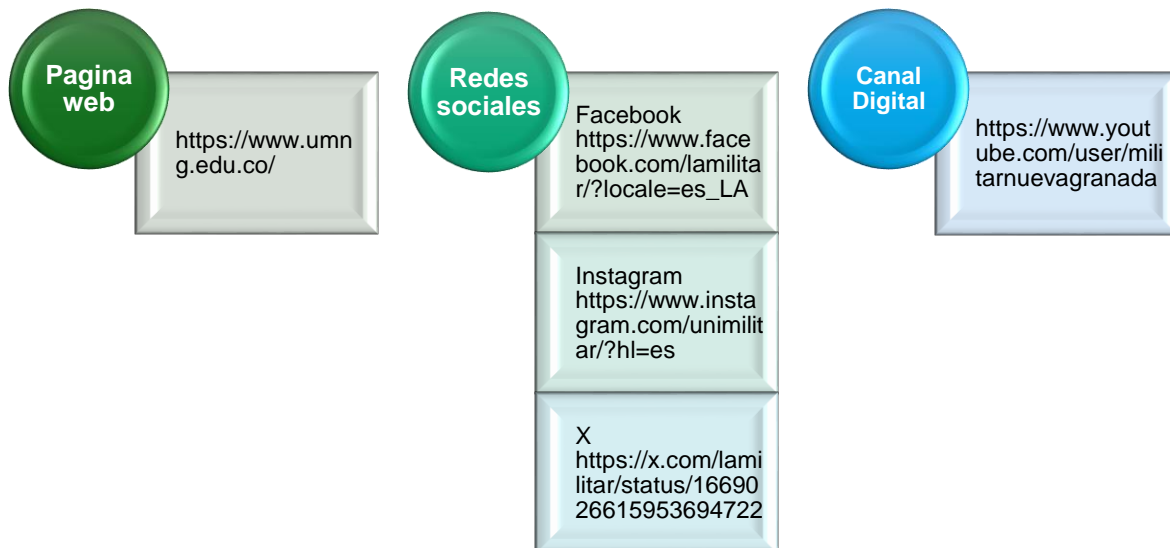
Pagina web

https://www.umng.edu.co/

Redes sociales

Facebook
https://www.facebook.com/lamilitar/?locale=es_LA

Instagram
https://www.instagram.com/unimilitar/?hl=es

X
https://x.com/lamilitar/status/1669026615953694722

Canal Digital

https://www.youtube.com/user/militarnuevagranada